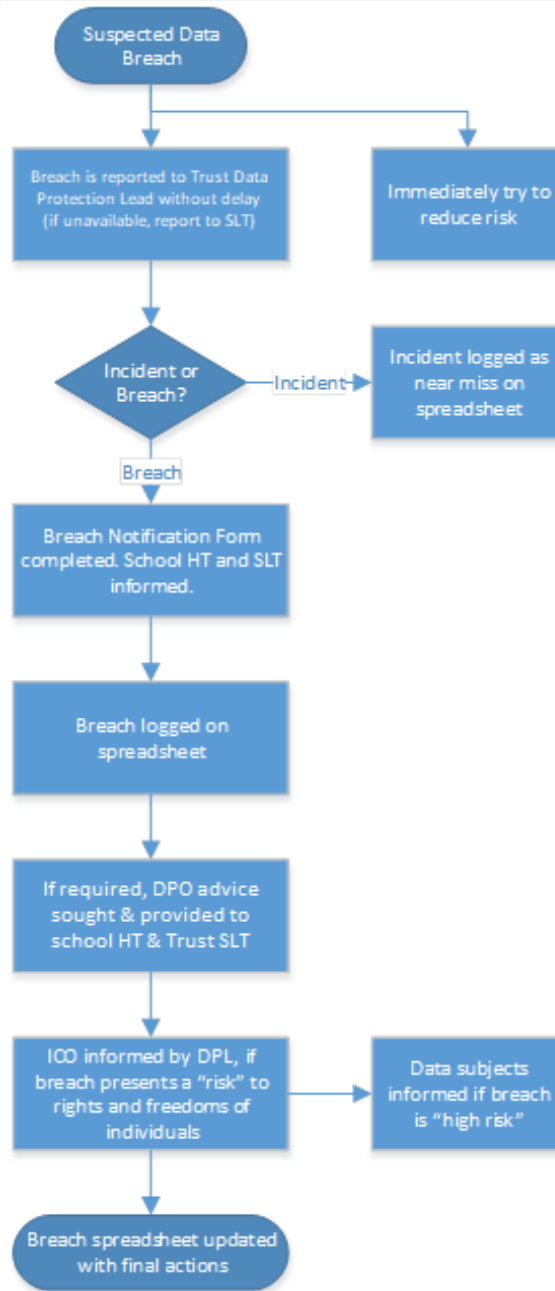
Suspected Data Breach

Breach is reported to Trust Data Protection Lead without delay (if unavailable, report to SLT)

Immediately try to reduce risk

Incident or Breach?

Incident

Incident logged as near miss on spreadsheet

Breach

Breach Notification Form completed. School HT and SLT informed.

Breach logged on spreadsheet

If required, DPO advice sought & provided to school HT & Trust SLT

ICO informed by DPL, if breach presents a "risk" to rights and freedoms of individuals

Data subjects informed if breach is "high risk"

Breach spreadsheet updated with final actions